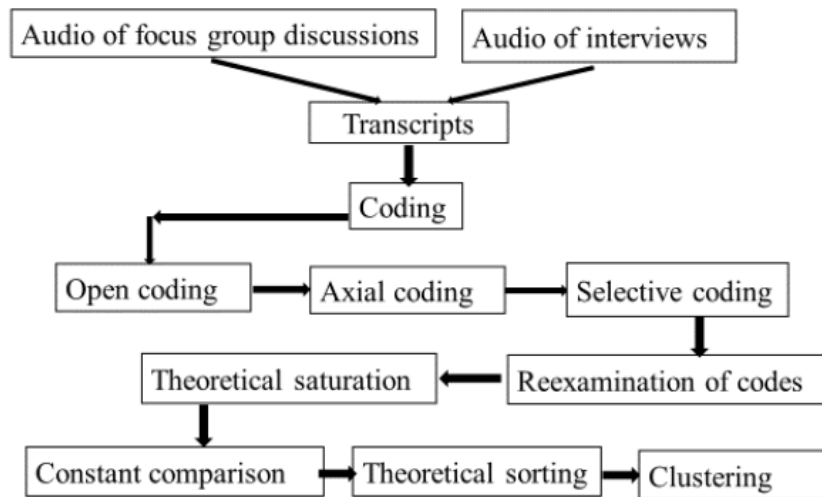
Audio of focus group discussions

Audio of interviews

Transcripts

Coding

Open coding

Axial coding

Selective coding

Reexamination of codes

Theoretical saturation

Constant comparison

Theoretical sorting

Clustering